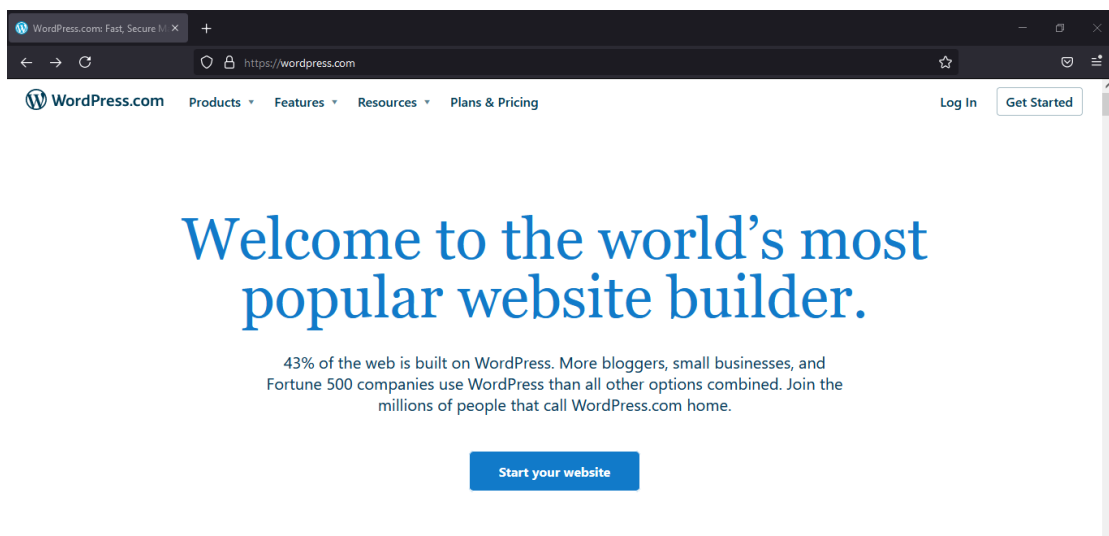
WordPress.com: Fast, Secure M

https://wordpress.com

WordPress.com Products Features Resources Plans & Pricing Log In Get Started

Welcome to the world's most popular website builder.

43% of the web is built on WordPress. More bloggers, small businesses, and Fortune 500 companies use WordPress than all other options combined. Join the millions of people that call WordPress.com home.

Start your website